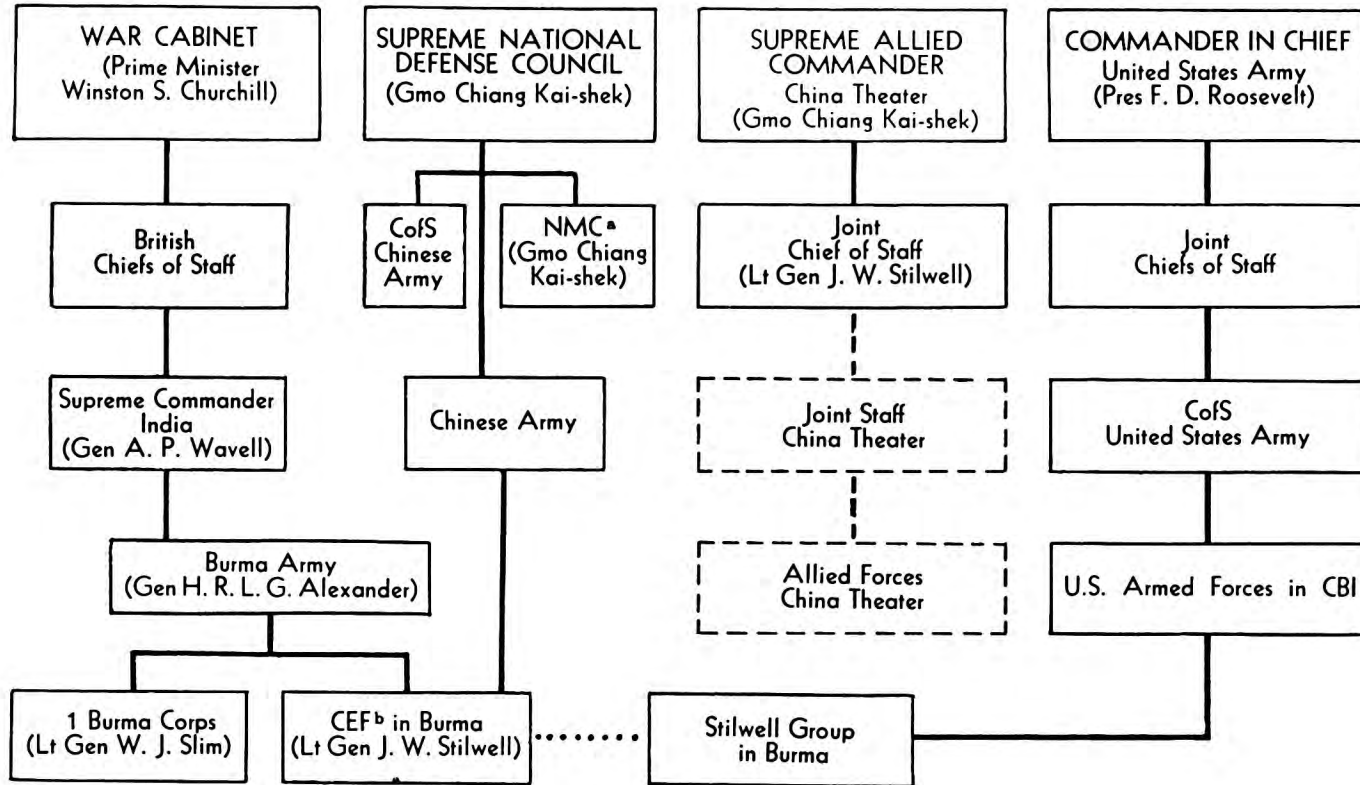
WAR CABINET
(Prime Minister Winston S. Churchill)

SUPREME NATIONAL DEFENSE COUNCIL
(Gmo Chiang Kai-shek)

SUPREME ALLIED COMMANDER
China Theater
(Gmo Chiang Kai-shek)

COMMANDER IN CHIEF
United States Army
(Pres F. D. Roosevelt)

British Chiefs of Staff

CofS Chinese Army

NMC$^{a}$
(Gmo Chiang Kai-shek)

Joint Chief of Staff
(Lt Gen J. W. Stilwell)

Joint Chiefs of Staff

Supreme Commander India
(Gen A. P. Wavell)

Chinese Army

Joint Staff China Theater

CofS United States Army

Burma Army
(Gen H. R. L. G. Alexander)

Allied Forces China Theater

U.S. Armed Forces in CBI

1 Burma Corps
(Lt Gen W. J. Slim)

CEF$^{b}$ in Burma
(Lt Gen J. W. Stilwell)

Stilwell Group in Burma